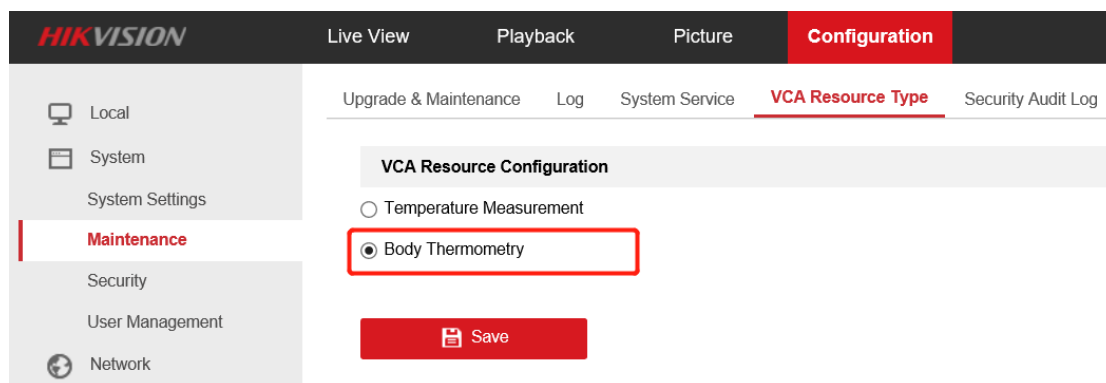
HIKVISION
Live View
Playback
Picture
Configuration

Local
System
System Settings
Maintenance
Security
User Management
Network

Upgrade & Maintenance
Log
System Service
VCA Resource Type
Security Audit Log

VCA Resource Configuration

Temperature Measurement
Body Thermometry

Save